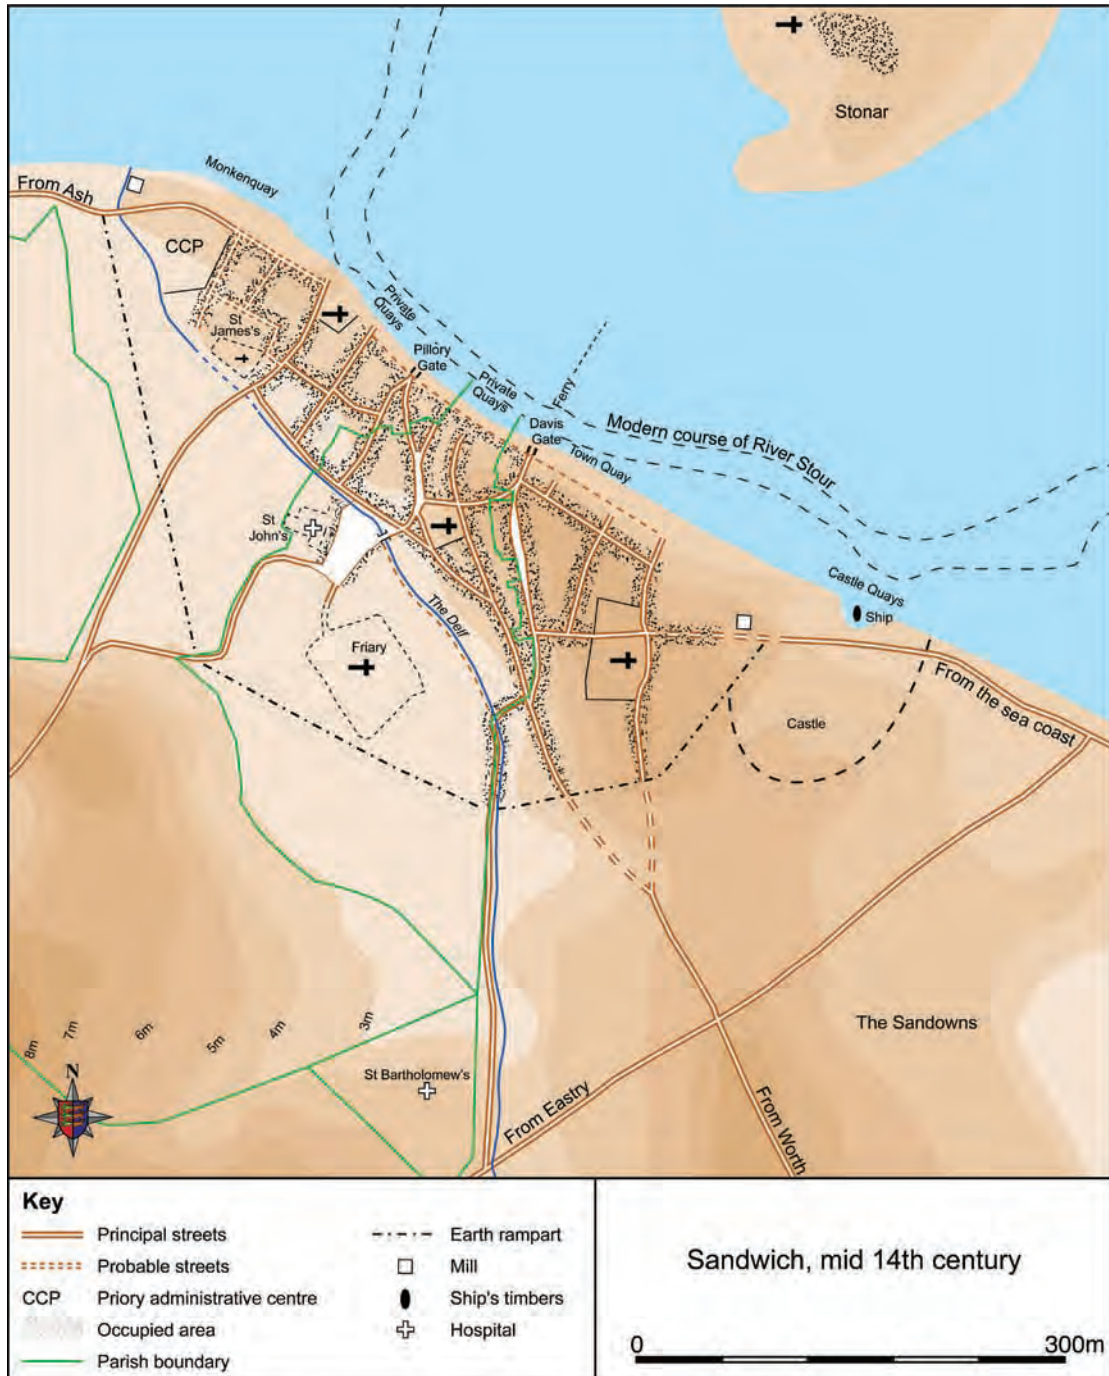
Stonar

From Ash

Monkenquay

CCP

Private Quays

St James's

Pillory Gate

Private Quays

Ferry

Davis Gate

Town Quay

Modern course of River Stour

St John's

The Delf

Friary

Castle Quays

Ship

From the sea coast

Castle

8m

7m

6m

5m

4m

3m

N

St Bartholomew's

From Eastry

From Worth

The Sandowns

Key

Principal streets

Probable streets

CCP Priory administrative centre

Occupied area

Parish boundary

Earth rampart

Mill

Ship's timbers

Hospital

Sandwich, mid 14th century

0

300m